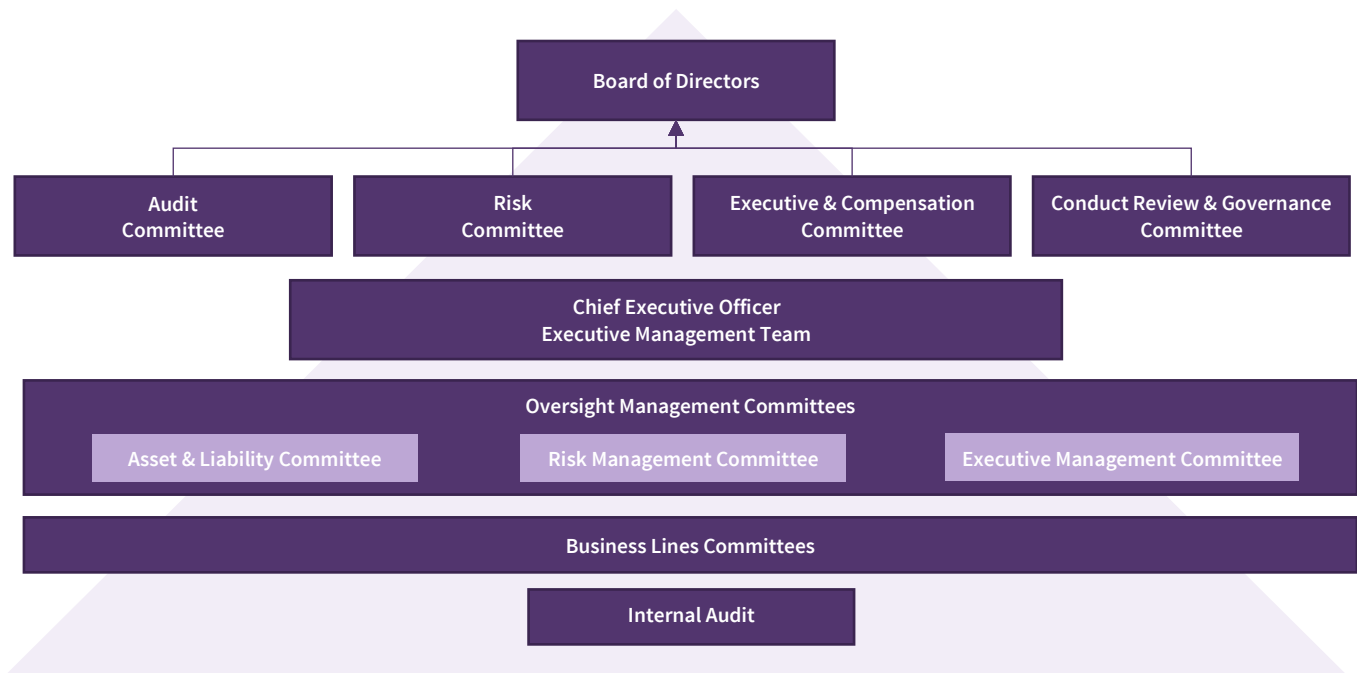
Board of Directors

Audit Committee

Risk Committee

Executive & Compensation Committee

Conduct Review & Governance Committee

Chief Executive Officer
Executive Management Team

Oversight Management Committees

Asset & Liability Committee

Risk Management Committee

Executive Management Committee

Business Lines Committees

Internal Audit